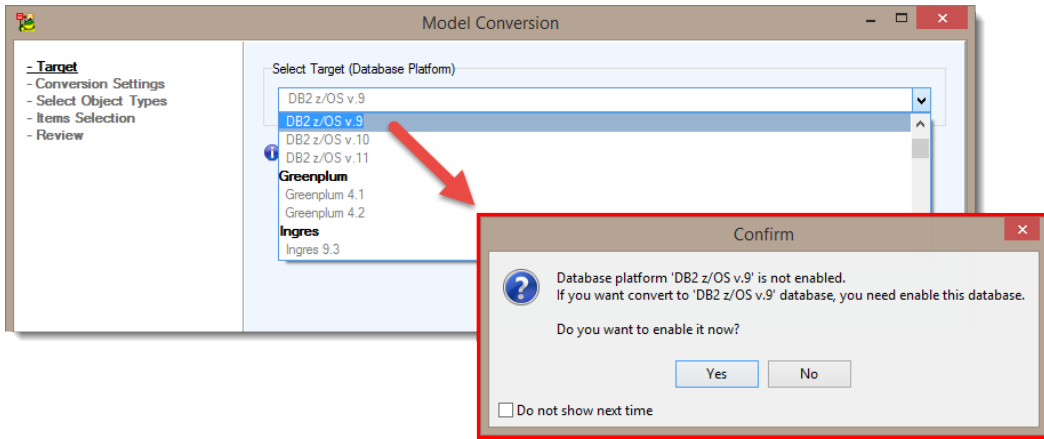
Model Conversion

- Target
- Conversion Settings
- Select Object Types
- Items Selection
- Review

Select Target (Database Platform)

DB2 z/OS v.9

DB2 z/OS v.9
DB2 z/OS v.10
DB2 z/OS v.11
Greenplum
Greenplum 4.1
Greenplum 4.2
Ingres
Ingres 9.3

Confirm

Database platform 'DB2 z/OS v.9' is not enabled.
If you want convert to 'DB2 z/OS v.9' database, you need enable this database.

Do you want to enable it now?

Yes
No

Do not show next time